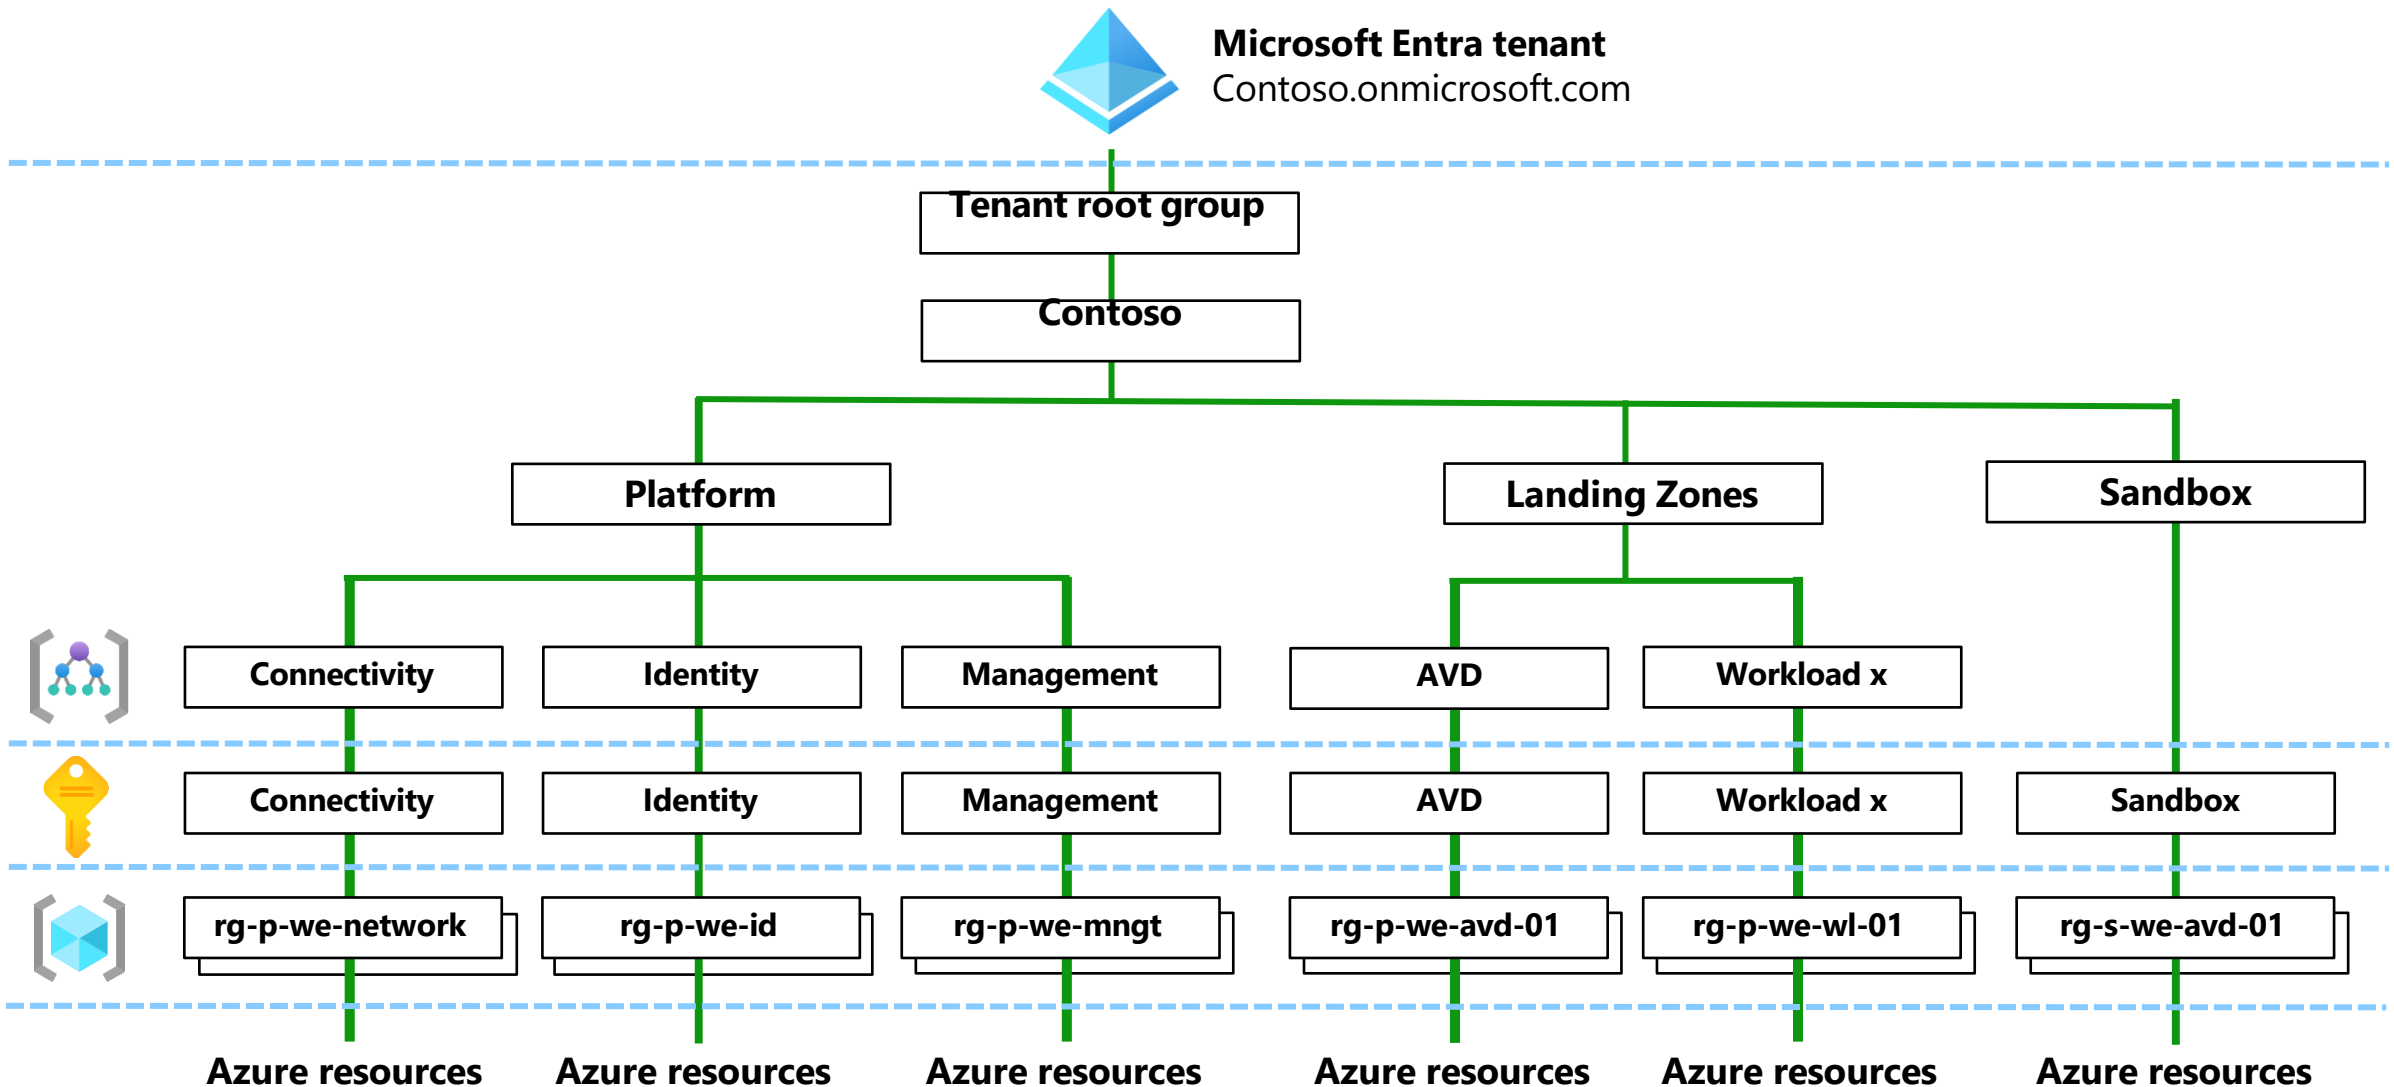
Microsoft Entra tenant
Contoso.onmicrosoft.com

Tenant root group

Contoso

Platform

Landing Zones

Sandbox

Connectivity

Identity

Management

AVD

Workload x

Connectivity

Identity

Management

AVD

Workload x

Sandbox

rg-p-we-network

rg-p-we-id

rg-p-we-mngt

rg-p-we-avd-01

rg-p-we-wl-01

rg-s-we-avd-01

Azure resources

Azure resources

Azure resources

Azure resources

Azure resources

Azure resources